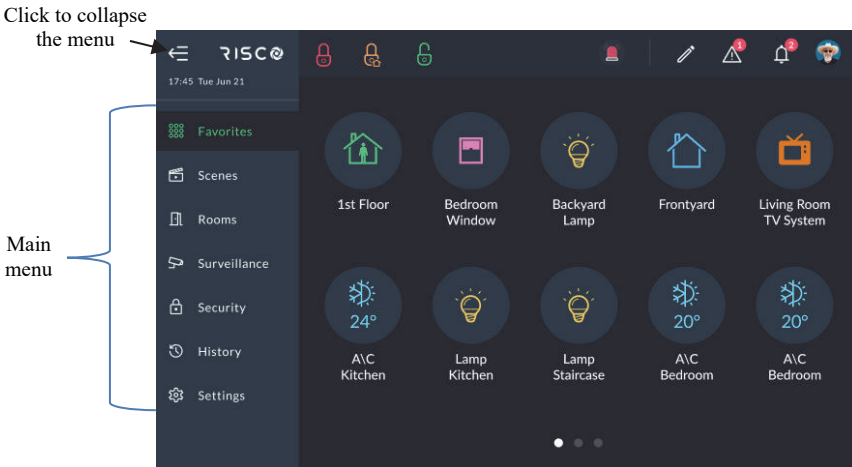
Click to collapse the menu

RISCO

17:45 Tue Jun 21

1

2

Main menu

Favorites

Scenes

Rooms

Surveillance

Security

History

Settings

1st Floor

Bedroom Window

Backyard Lamp

Frontyard

Living Room TV System

24°

A\C Kitchen

Lamp Kitchen

Lamp Staircase

20°

A\C Bedroom

20°

A\C Bedroom